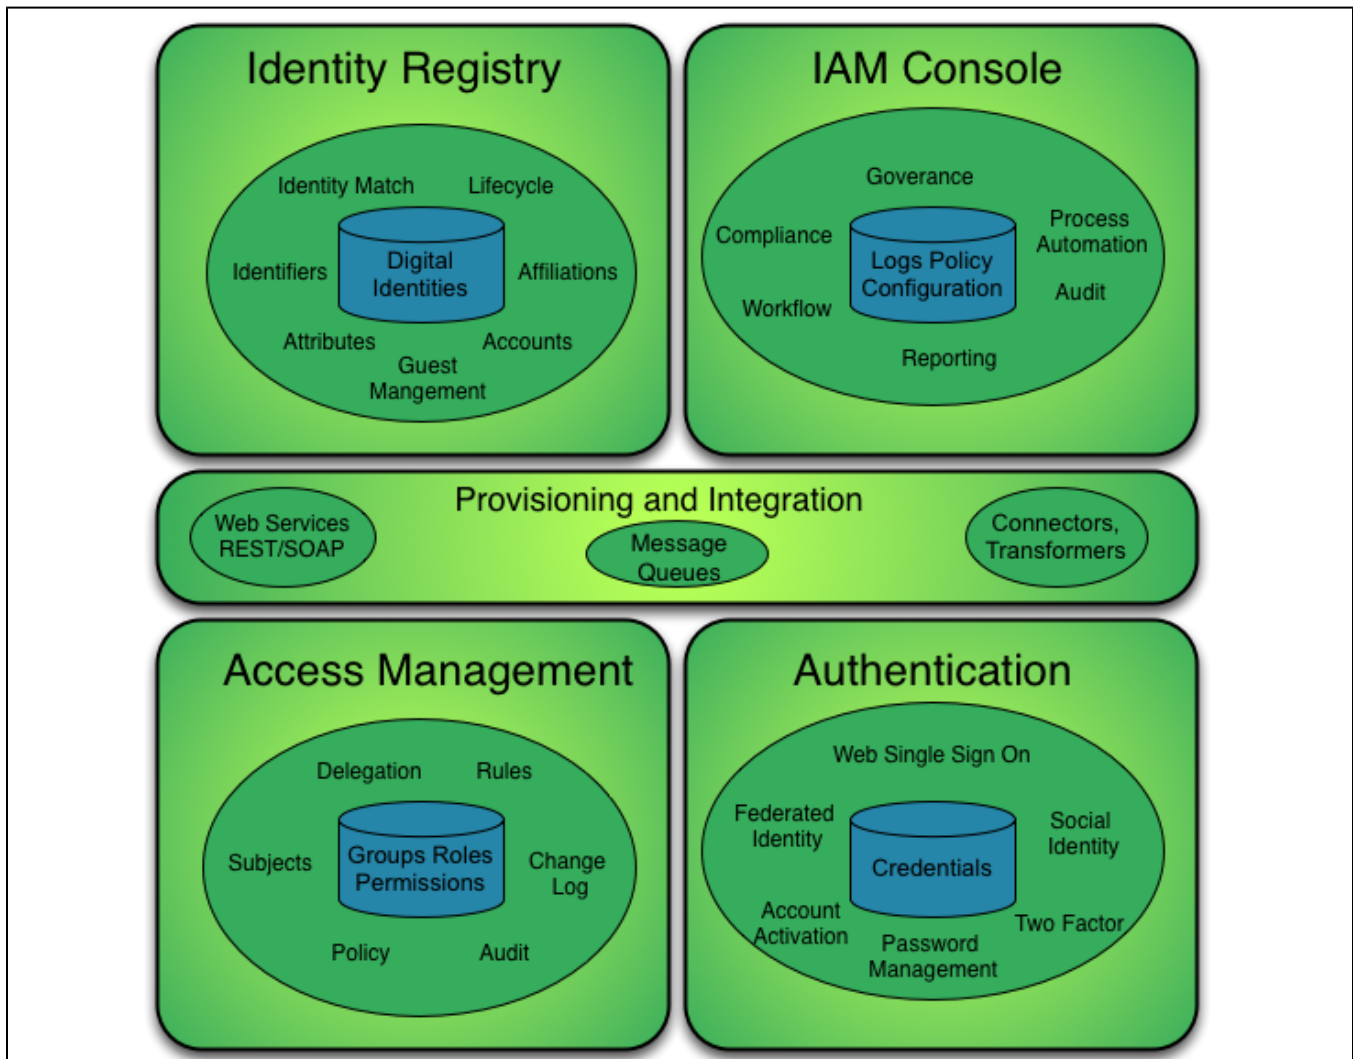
Identity Registry

Identity Match
Lifecycle
Identifiers
Digital Identities
Affiliations
Attributes
Accounts
Guest Mangement

IAM Console

Goverance
Compliance
Logs Policy Configuration
Process Automation
Audit
Workflow
Reporting

Provisioning and Integration

Web Services REST/SOAP
Message Queues
Connectors, Transformers

Access Management

Delegation
Rules
Subjects
Groups Roles Permissions
Change Log
Policy
Audit

Authentication

Web Single Sign On
Federated Identity
Credentials
Social Identity
Account Activation
Password Management
Two Factor